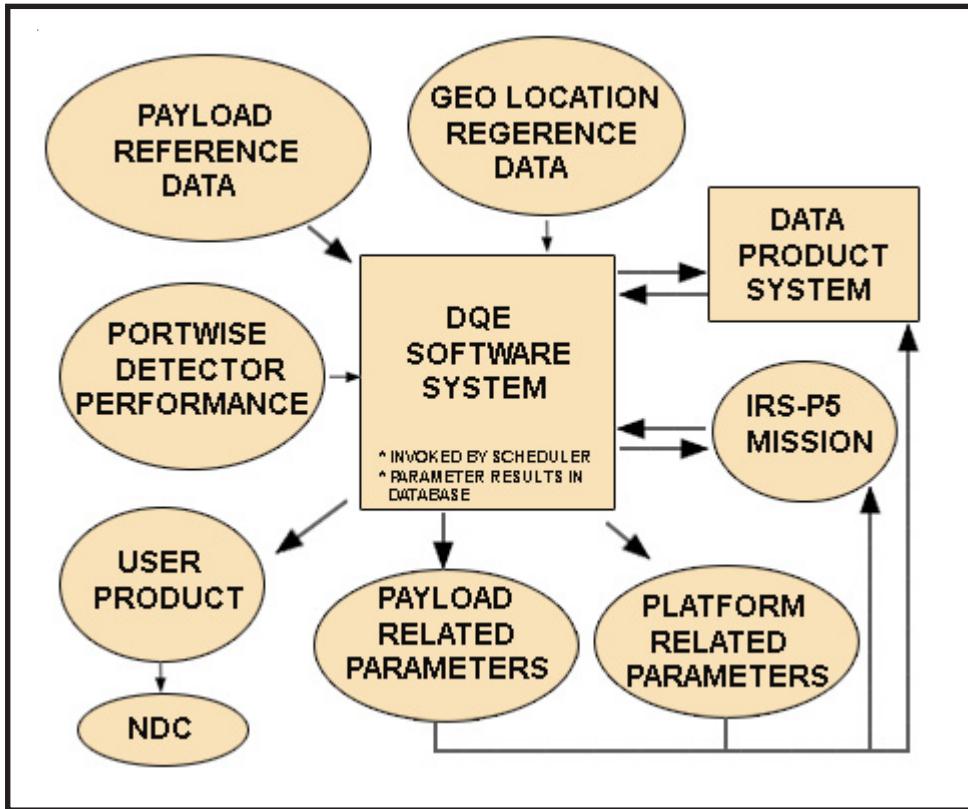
PAYLOAD REFERENCE DATA

GEO LOCATION REGERENCE DATA

DATA PRODUCT SYSTEM

PORTWISE DETECTOR PERFORMANCE

DQE SOFTWARE SYSTEM

* INVOKED BY SCHEDULER
* PARAMETER RESULTS IN DATABASE

IRS-P5 MISSION

USER PRODUCT

PAYLOAD RELATED PARAMETERS

PLATFORM RELATED PARAMETERS

NDC